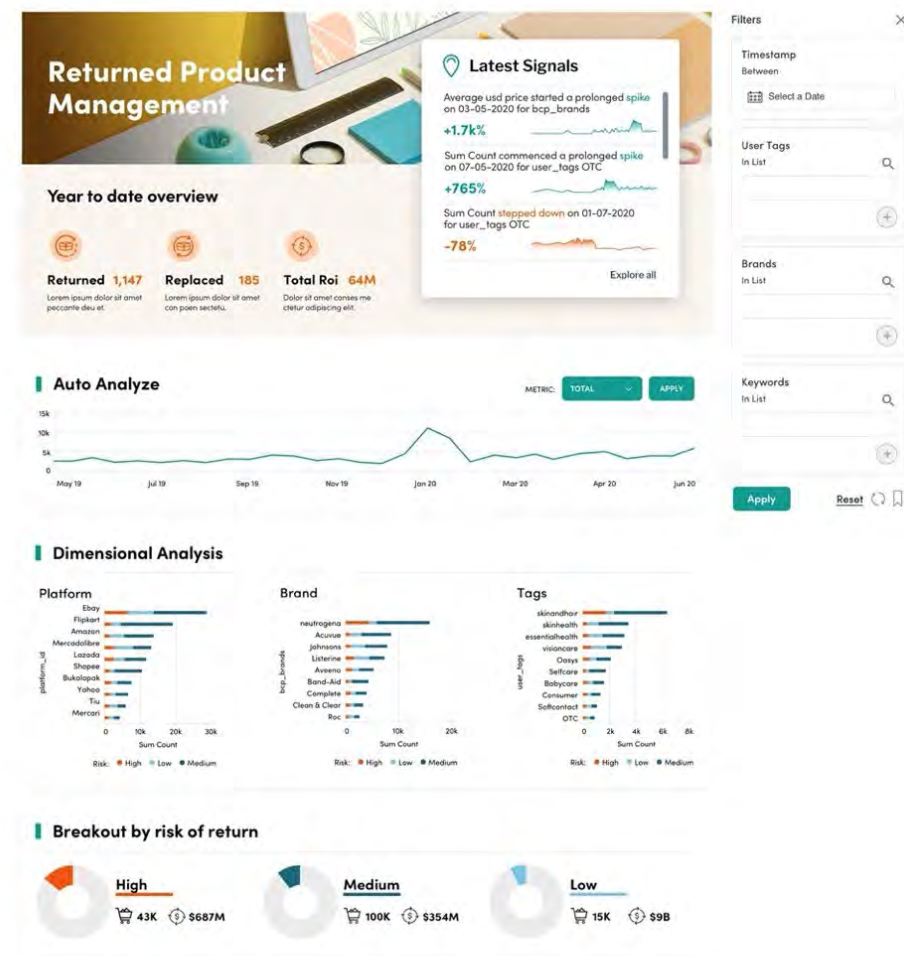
Returned Product Management

Year to date overview

Returned 1,147
Lorem ipsum dolor sit amet peccante deu et.

Replaced 185
Lorem ipsum dolor sit amet con poen sectetu.

Total Roi 64M
Dolor sit amet conses me ctetur adipiscing elit.

Latest Signals

Average usd price started a prolonged spike on 03-05-2020 for bcp_brands
+1.7k%

Sum Count commenced a prolonged spike on 07-05-2020 for user_tags OTC
+765%

Sum Count stepped down on 01-07-2020 for user_tags OTC
-78%

Explore all

Filters ×

Timestamp
Between
Select a Date

User Tags
In List

Brands
In List

Keywords
In List

Apply
Reset

Auto Analyze

METRIC: TOTAL APPLY

15k
10k
5k
0
May 19 Jul 19 Sep 19 Nov 19 Jan 20 Mar 20 Apr 20 Jun 20

Dimensional Analysis

Platform
platform_id
Ebay
Flipkart
Amazon
Mercadolibre
Lazada
Shopee
Bukalapak
Yahoo
Tiu
Mercari
0 10k 20k 30k
Sum Count
Risk: High Low Medium

Brand
bcp_brands
neutrogena
Acuvue
Johnsons
Listerine
Aveeno
Band-Aid
Complete
Clean & Clear
Roc
0 10k 20k
Sum Count
Risk: High Low Medium

Tags
user_tags
skinandhair
skinhealth
essentialhealth
visioncare
Oasys
Selfcare
Babycare
Consumer
Softcontact
OTC
0 2k 4k 6k 8k
Sum Count
Risk: High Low Medium

Breakout by risk of return

High
43K $687M

Medium
100K $354M

Low
15K $9B